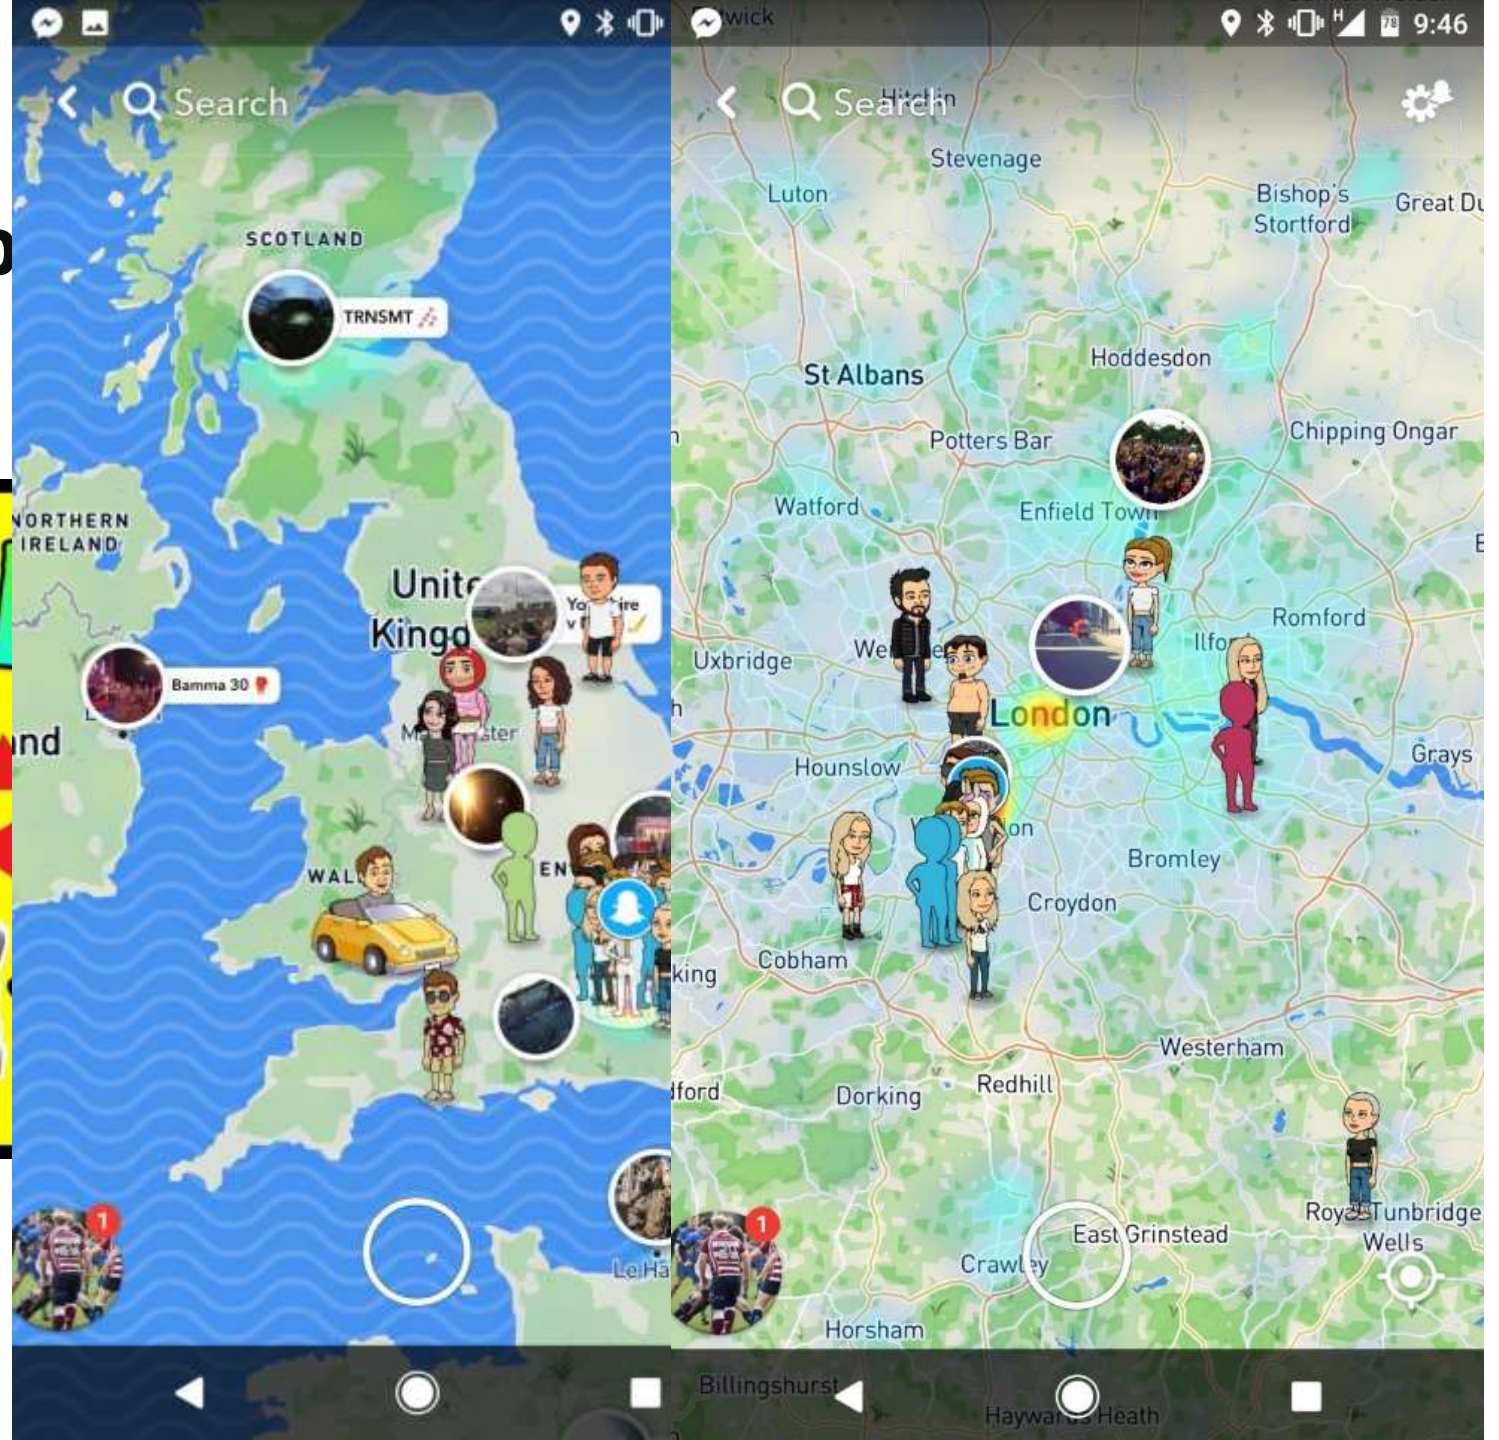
Search

SCOTLAND

TRNSMT

NORTHERN IRELAND

Bamma 30

Unite Kingd

Yo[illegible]ire v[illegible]

M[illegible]ster

WAL

EN

nd

1

Le Ha

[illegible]wick

9:46

Search

Hitchin

Stevenage

Luton

Bishop's Stortford

Great Du

St Albans

Hoddesdon

Potters Bar

Chipping Ongar

Watford

Enfield Town

Romford

Uxbridge

We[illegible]

Ilfo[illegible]

London

Hounslow

Grays

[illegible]on

Bromley

Croydon

Cobham

king

Westerham

lford

Dorking

Redhill

Royal Tunbridge Wells

East Grinstead

Crawley

Horsham

Billingshurst

Haywards Heath

1